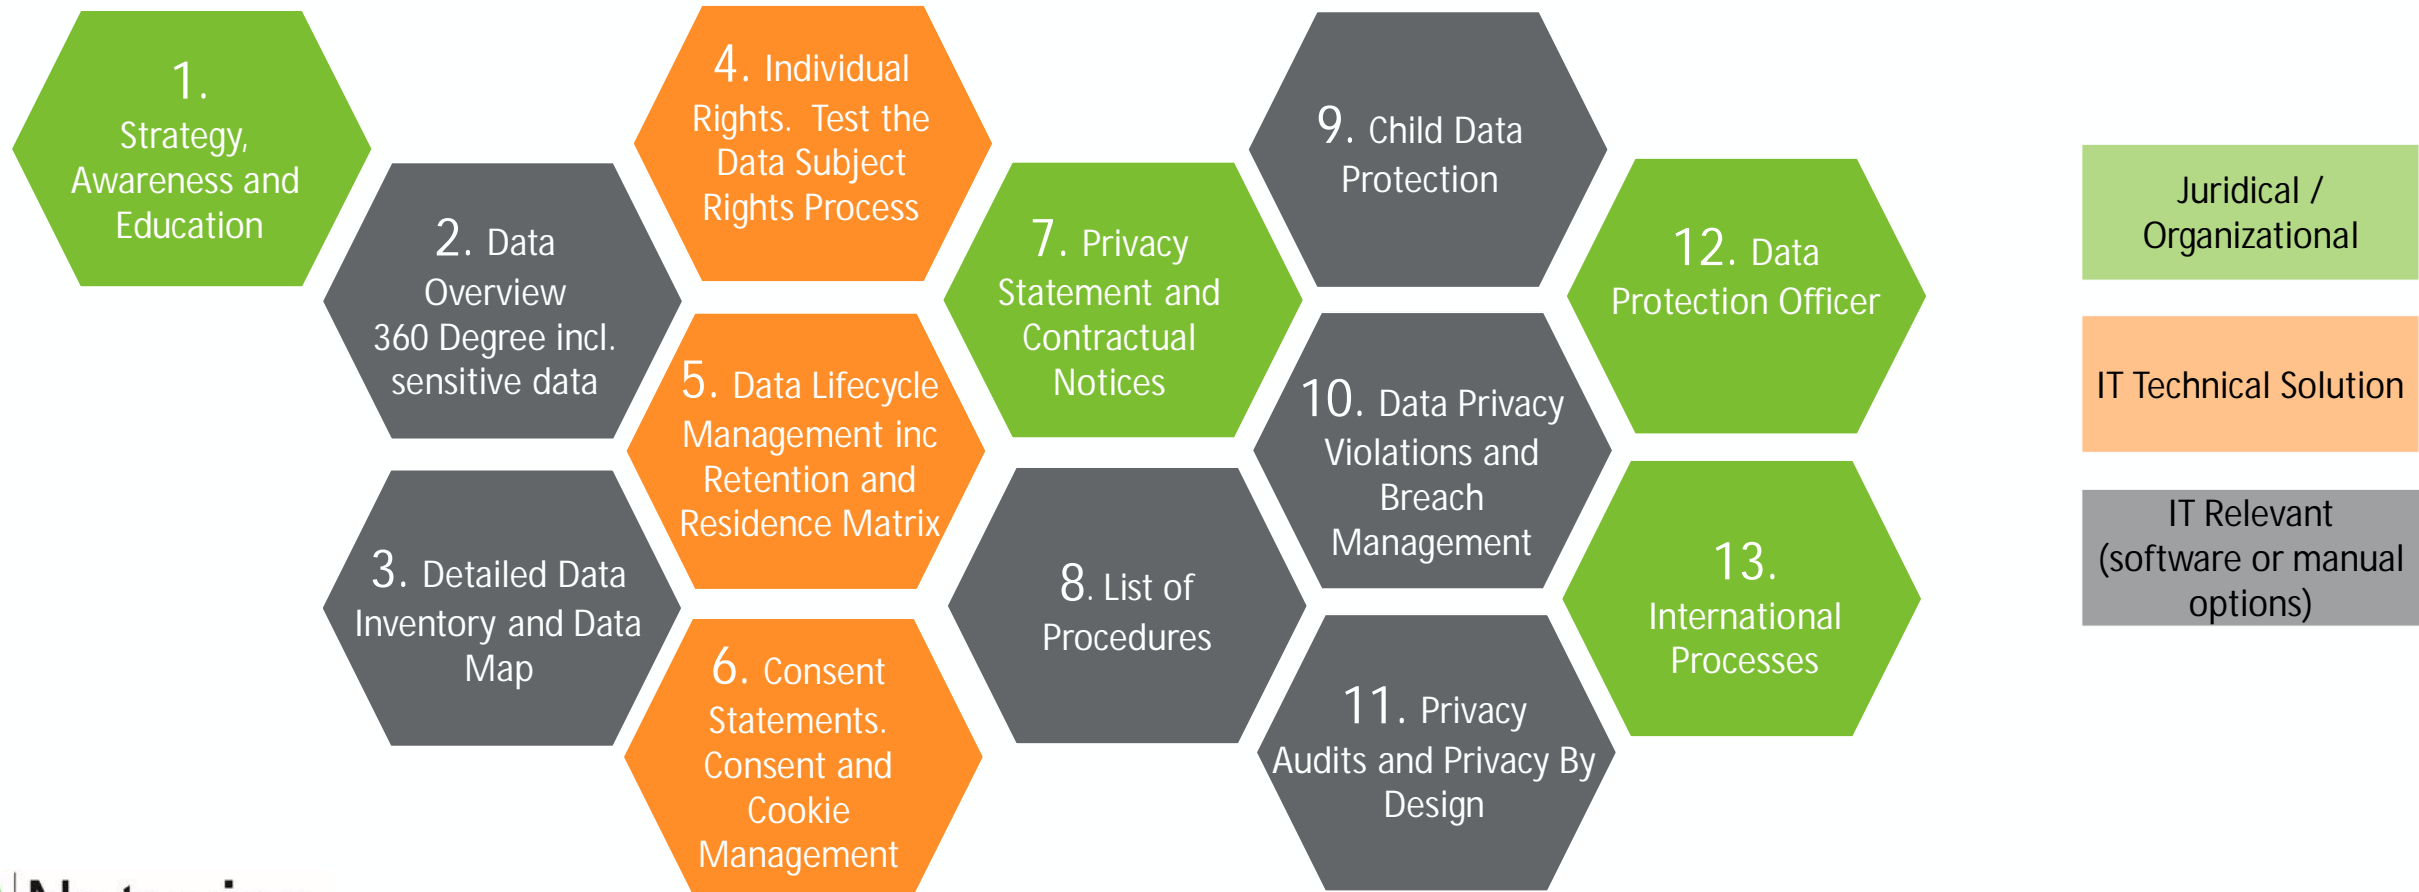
1. Strategy, Awareness and Education

2. Data Overview 360 Degree incl. sensitive data

3. Detailed Data Inventory and Data Map

4. Individual Rights. Test the Data Subject Rights Process

5. Data Lifecycle Management inc Retention and Residence Matrix

6. Consent Statements. Consent and Cookie Management

7. Privacy Statement and Contractual Notices

8. List of Procedures

9. Child Data Protection

10. Data Privacy Violations and Breach Management

11. Privacy Audits and Privacy By Design

12. Data Protection Officer

13. International Processes

Juridical / Organizational

IT Technical Solution

IT Relevant (software or manual options)

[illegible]